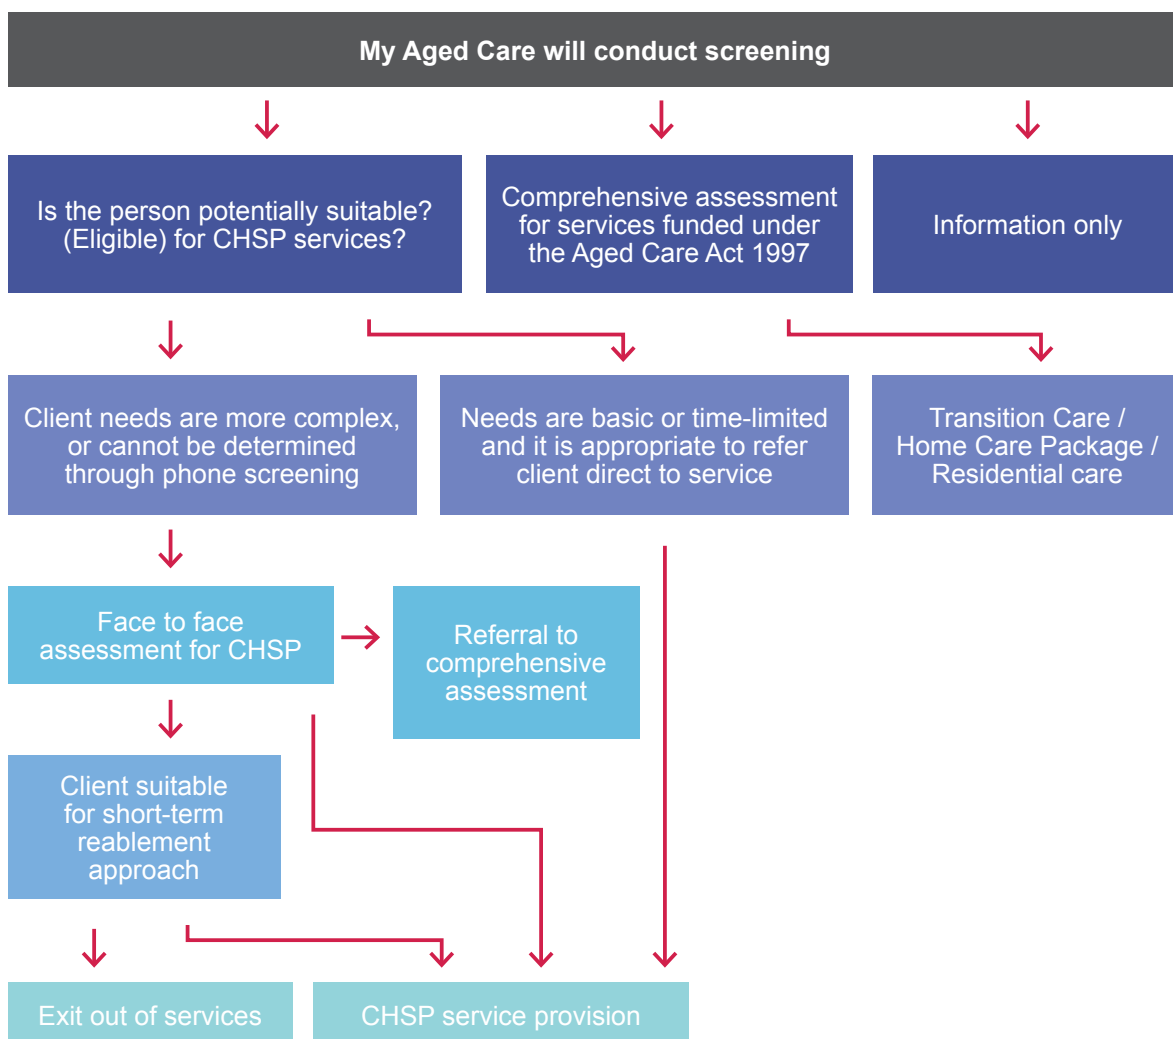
My Aged Care will conduct screening

Is the person potentially suitable? (Eligible) for CHSP services?

Comprehensive assessment for services funded under the Aged Care Act 1997

Information only

Client needs are more complex, or cannot be determined through phone screening

Needs are basic or time-limited and it is appropriate to refer client direct to service

Transition Care / Home Care Package / Residential care

Face to face assessment for CHSP

Referral to comprehensive assessment

Client suitable for short-term reablement approach

Exit out of services

CHSP service provision